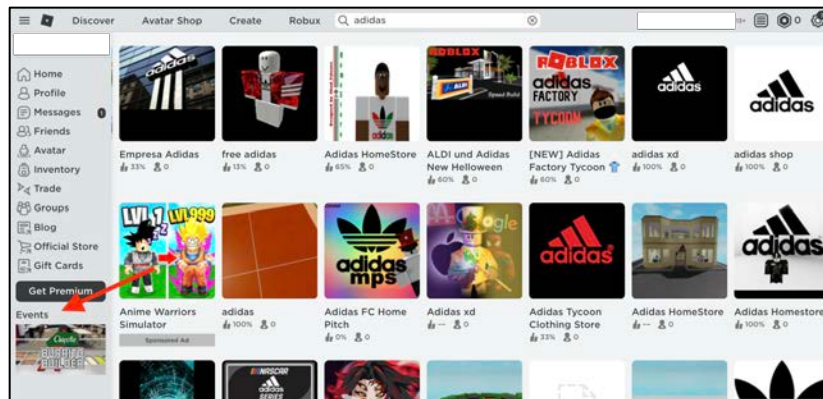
Discover Avatar Shop Create Robux adidas

Home
Profile
Messages 1
Friends
Avatar
Inventory
Trade
Groups
Blog
Official Store
Gift Cards
Get Premium
Events

Empresa Adidas
33% 0

free adidas
13% 0

Adidas HomeStore
65% 0

ALDI und Adidas New Helloween
60% 0

[NEW] Adidas Factory Tycoon
60% 0

adidas xd
100% 0

adidas shop
100% 0

Anime Warriors Simulator
Sponsored Ad

adidas
100% 0

Adidas FC Home Pitch
0% 0

Adidas xd
-- 0

Adidas Tycoon Clothing Store
33% 0

Adidas HomeStore
-- 0

Adidas Homestore
100% 0

ROBLOX
adidas FACTORY TYCOON
adidas
adidas
LVL 1
LVL 999
adidas mps
adidas
adidas
NASCAR
adidas